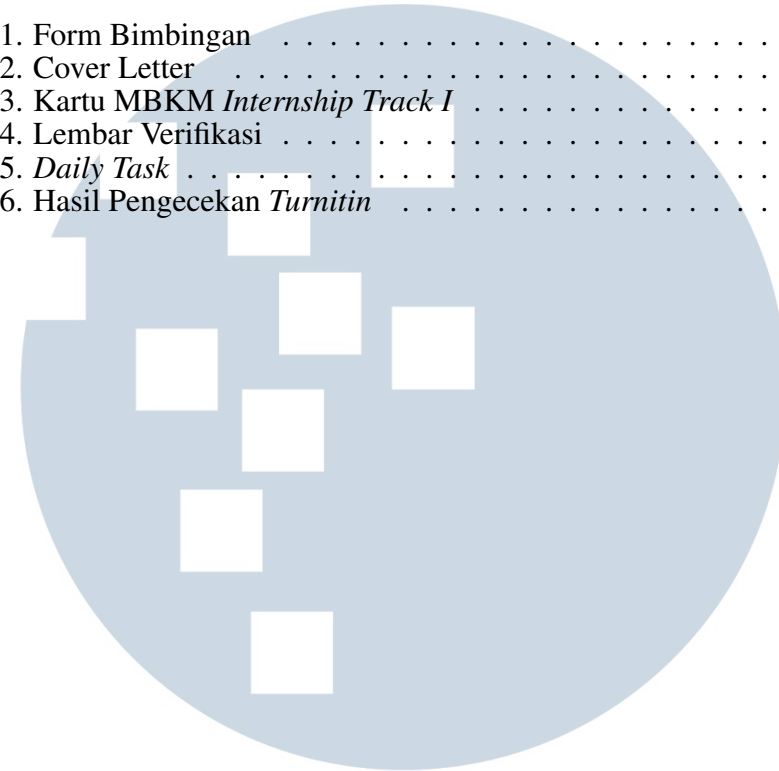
1. Form Bimbingan . . . . . . . . . . . . .
2. Cover Letter . . . . . . . . . . . . .
3. Kartu MBKM *Internship Track I* . . . . . . . .
4. Lembar Verifikasi . . . . . . . . . . . . .
5. *Daily Task* . . . . . . . . . . . . . .
6. Hasil Pengecekan *Turnitin* . . . . . . . . .